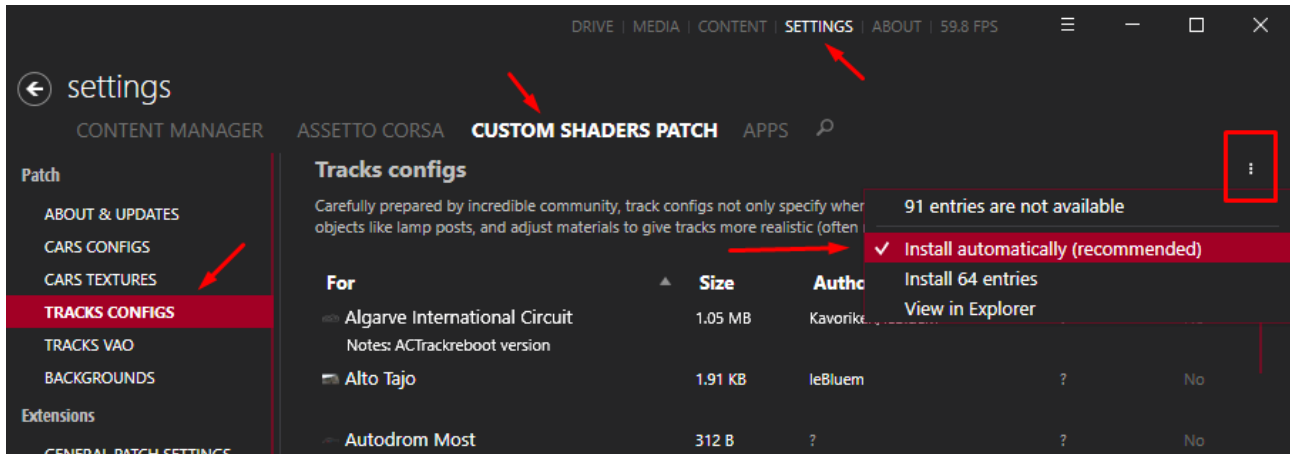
DRIVE | MEDIA | CONTENT | SETTINGS | ABOUT | 59.8 FPS

settings

CONTENT MANAGER ASSETTO CORSA CUSTOM SHADERS PATCH APPS

Patch
ABOUT & UPDATES
CARS CONFIGS
CARS TEXTURES
TRACKS CONFIGS
TRACKS VAO
BACKGROUNDS
Extensions
GENERAL PATCH SETTINGS

Tracks configs

Carefully prepared by incredible community, track configs not only specify wher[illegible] objects like lamp posts, and adjust materials to give tracks more realistic (often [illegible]

91 entries are not available
✓ Install automatically (recommended)
Install 64 entries
View in Explorer

| For | Size | Autho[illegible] | | |
|---|---|---|---|---|
| Algarve International Circuit<br>Notes: ACTrackreboot version | 1.05 MB | Kavoriken, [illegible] | ? | No |
| Alto Tajo | 1.91 KB | leBluem | ? | No |
| Autodrom Most | 312 B | ? | ? | No |